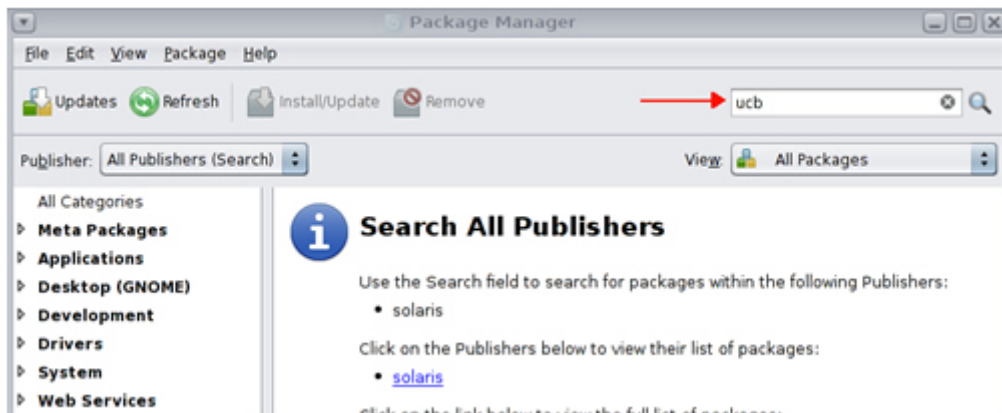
Package Manager

File Edit View Package Help

Updates Refresh Install/Update Remove

ucb

Publisher: All Publishers (Search)

View: All Packages

All Categories
Meta Packages
Applications
Desktop (GNOME)
Development
Drivers
System
Web Services

Search All Publishers

Use the Search field to search for packages within the following Publishers:

• solaris

Click on the Publishers below to view their list of packages:

• solaris

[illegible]